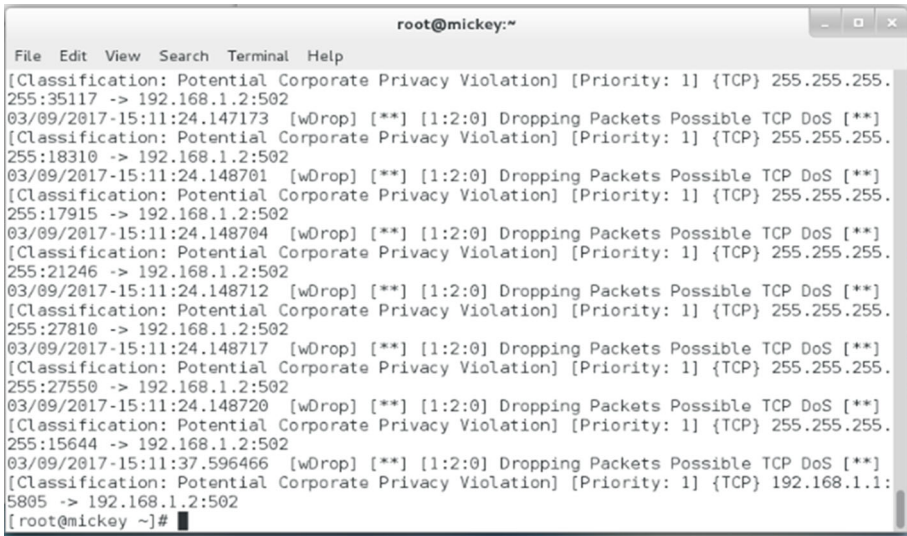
root@mickey:~

File Edit View Search Terminal Help

[Classification: Potential Corporate Privacy Violation] [Priority: 1] {TCP} 255.255.255.255:35117 -> 192.168.1.2:502
03/09/2017-15:11:24.147173 [wDrop] [**] [1:2:0] Dropping Packets Possible TCP DoS [**] [Classification: Potential Corporate Privacy Violation] [Priority: 1] {TCP} 255.255.255.255:18310 -> 192.168.1.2:502
03/09/2017-15:11:24.148701 [wDrop] [**] [1:2:0] Dropping Packets Possible TCP DoS [**] [Classification: Potential Corporate Privacy Violation] [Priority: 1] {TCP} 255.255.255.255:17915 -> 192.168.1.2:502
03/09/2017-15:11:24.148704 [wDrop] [**] [1:2:0] Dropping Packets Possible TCP DoS [**] [Classification: Potential Corporate Privacy Violation] [Priority: 1] {TCP} 255.255.255.255:21246 -> 192.168.1.2:502
03/09/2017-15:11:24.148712 [wDrop] [**] [1:2:0] Dropping Packets Possible TCP DoS [**] [Classification: Potential Corporate Privacy Violation] [Priority: 1] {TCP} 255.255.255.255:27810 -> 192.168.1.2:502
03/09/2017-15:11:24.148717 [wDrop] [**] [1:2:0] Dropping Packets Possible TCP DoS [**] [Classification: Potential Corporate Privacy Violation] [Priority: 1] {TCP} 255.255.255.255:27550 -> 192.168.1.2:502
03/09/2017-15:11:24.148720 [wDrop] [**] [1:2:0] Dropping Packets Possible TCP DoS [**] [Classification: Potential Corporate Privacy Violation] [Priority: 1] {TCP} 255.255.255.255:15644 -> 192.168.1.2:502
03/09/2017-15:11:37.596466 [wDrop] [**] [1:2:0] Dropping Packets Possible TCP DoS [**] [Classification: Potential Corporate Privacy Violation] [Priority: 1] {TCP} 192.168.1.1:5805 -> 192.168.1.2:502
[root@mickey ~]#